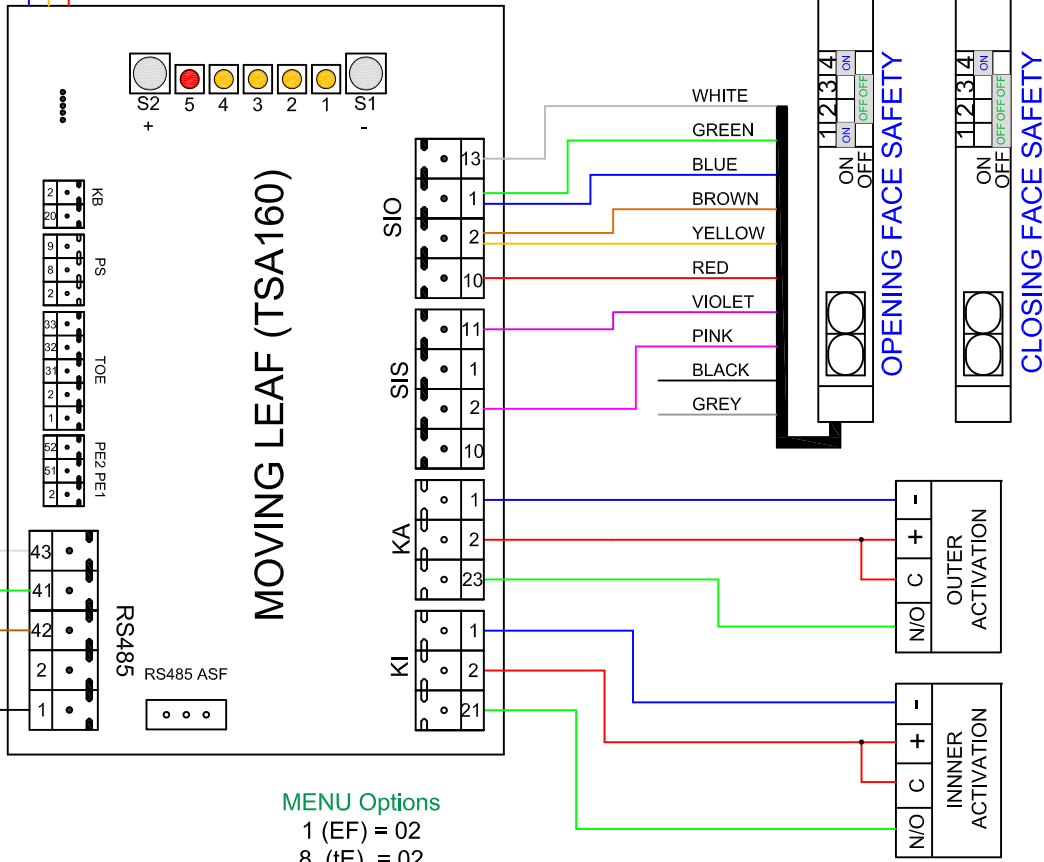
S2
+
5
4
3
2
1
S1
-

2
20
KB
9
8
2
PS
33
32
31
2
1
TOE
52
51
2
PE2 PE1

MOVING LEAF (TSA160)

43
41
42
2
1
RS485
RS485 ASF

SIO
13
1
2
10
SIS
11
1
2
10
KA
1
2
23
KI
1
2
21

WHITE
GREEN
BLUE
BROWN
YELLOW
RED
VIOLET
PINK
BLACK
GREY

1 2 3 4
ON
OFF OFF
ON
ON
OFF
OPENING FACE SAFETY

1 2 3 4
ON
OFF OFF OFF
ON
OFF
CLOSING FACE SAFETY

-
+
C
N/O
OUTER ACTIVATION

-
+
C
N/O
INNER ACTIVATION

MENU Options
1 (EF) = 02
8 (tE) = 02